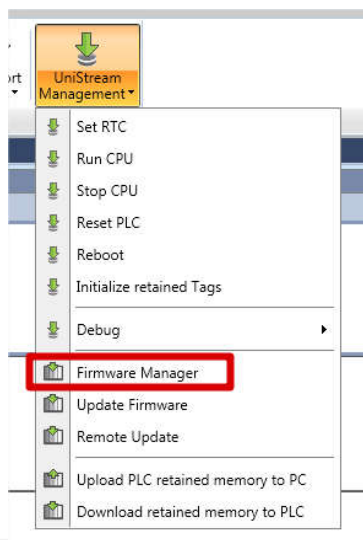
ort

UniStream Management

Set RTC
Run CPU
Stop CPU
Reset PLC
Reboot
Initialize retained Tags
Debug
Firmware Manager
Update Firmware
Remote Update
Upload PLC retained memory to PC
Download retained memory to PLC